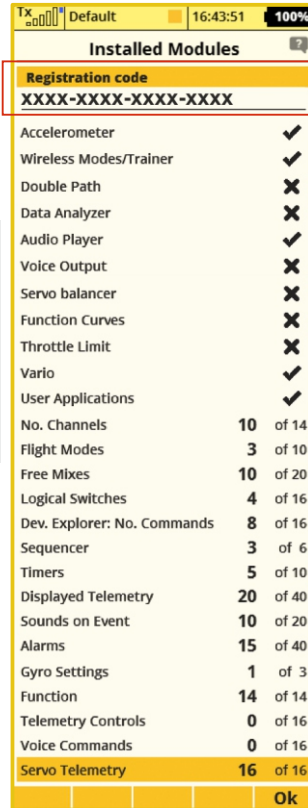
Tx Default 16:43:51 100%

Installed Modules

Registration code
XXXX-XXXX-XXXX-XXXX

Accelerometer ✔
Wireless Modes/Trainer ✔
Double Path ✖
Data Analyzer ✖
Audio Player ✔
Voice Output ✖
Servo balancer ✖
Function Curves ✖
Throttle Limit ✖
Vario ✔
User Applications ✔

| | | |
|---|---|---|
| No. Channels | 10 | of 14 |
| Flight Modes | 3 | of 10 |
| Free Mixes | 10 | of 20 |
| Logical Switches | 4 | of 16 |
| Dev. Explorer: No. Commands | 8 | of 16 |
| Sequencer | 3 | of 6 |
| Timers | 5 | of 10 |
| Displayed Telemetry | 20 | of 40 |
| Sounds on Event | 10 | of 20 |
| Alarms | 15 | of 40 |
| Gyro Settings | 1 | of 3 |
| Function | 14 | of 14 |
| Telemetry Controls | 0 | of 16 |
| Voice Commands | 0 | of 16 |
| Servo Telemetry | 16 | of 16 |

Ok